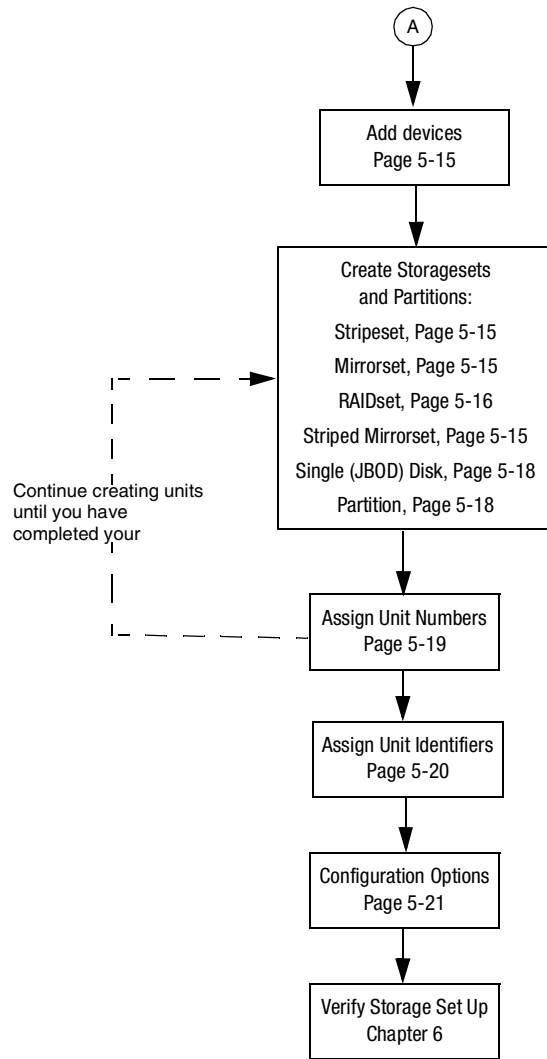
A

Add devices
Page 5-15

Create Storagesets and Partitions:
Stripeset, Page 5-15
Mirrorset, Page 5-15
RAIDset, Page 5-16
Striped Mirrorset, Page 5-15
Single (JBOD) Disk, Page 5-18
Partition, Page 5-18

Continue creating units until you have completed your

Assign Unit Numbers
Page 5-19

Assign Unit Identifiers
Page 5-20

Configuration Options
Page 5-21

Verify Storage Set Up
Chapter 6